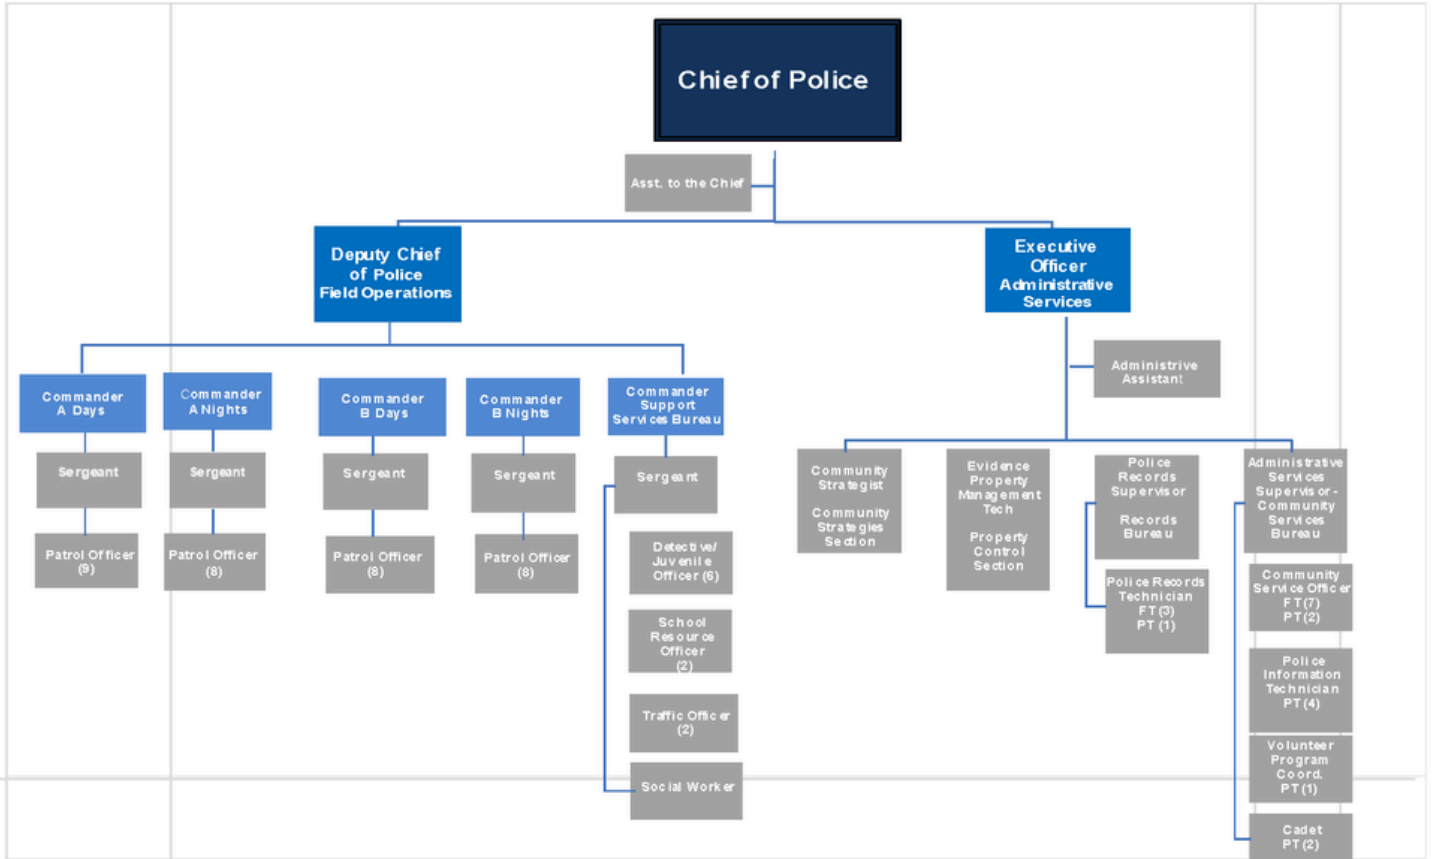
Chief of Police

Asst. to the Chief

Deputy Chief of Police Field Operations

Executive Officer Administrative Services

Administrive Assistant

Commander A Days

Sergeant

Patrol Officer (9)

Commander A Nights

Sergeant

Patrol Officer (8)

Commander B Days

Sergeant

Patrol Officer (8)

Commander B Nights

Sergeant

Patrol Officer (8)

Commander Support Services Bureau

Sergeant

Detective/ Juvenile Officer (6)

School Resource Officer (2)

Traffic Officer (2)

Social Worker

Community Strategist

Community Strategies Section

Evidence Property Management Tech

Property Control Section

Police Records Supervisor

Records Bureau

Police Records Technician FT (3) PT (1)

Administrative Services Supervisor - Community Services Bureau

Community Service Officer FT (7) PT (2)

Police Information Technician PT (4)

Volunteer Program Coord. PT (1)

Cadet PT (2)